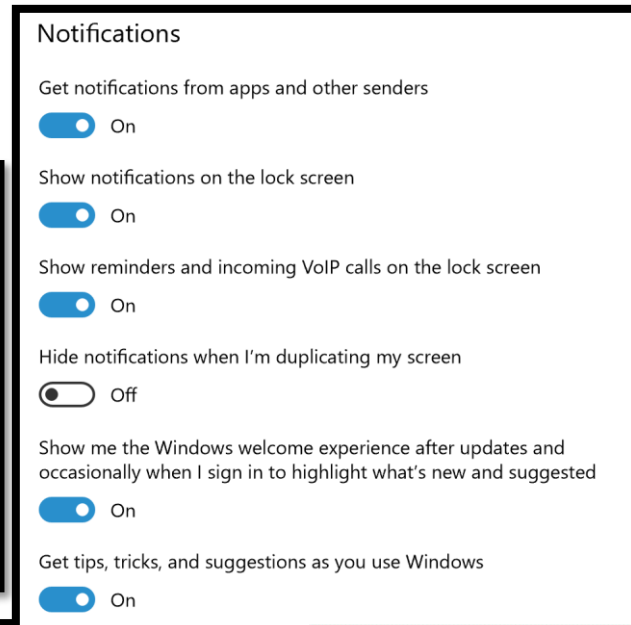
Notifications

Get notifications from apps and other senders

On

Show notifications on the lock screen

On

Show reminders and incoming VoIP calls on the lock screen

On

Hide notifications when I'm duplicating my screen

Off

Show me the Windows welcome experience after updates and occasionally when I sign in to highlight what's new and suggested

On

Get tips, tricks, and suggestions as you use Windows

On